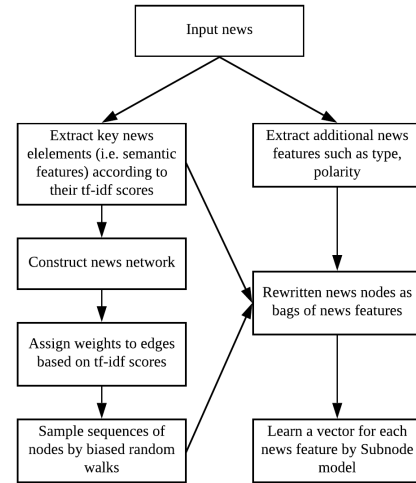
Input news

Extract key news elelements (i.e. semantic features) according to their tf-idf scores

Extract additional news features such as type, polarity

Construct news network

Rewritten news nodes as bags of news features

Assign weights to edges based on tf-idf scores

Sample sequences of nodes by biased random walks

Learn a vector for each news feature by Subnode model